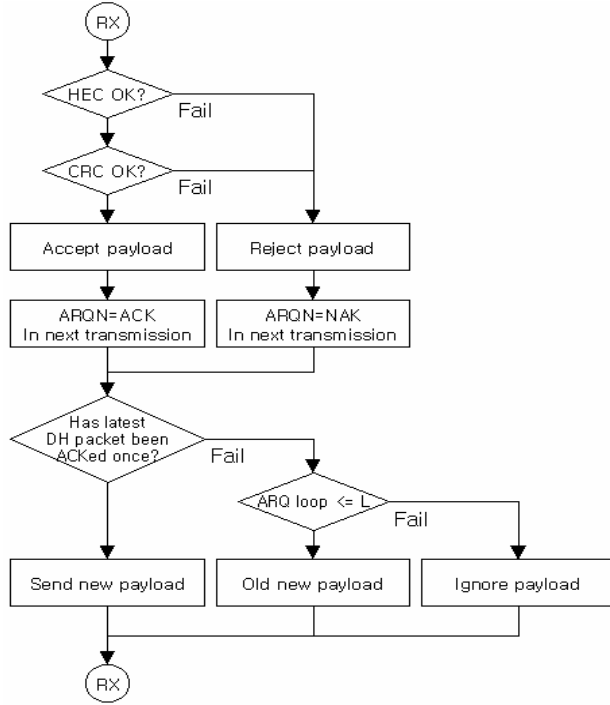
RX

HEC OK?

Fail

CRC OK?

Fail

Accept payload

Reject payload

ARQN=ACK
In next transmission

ARQN=NAK
In next transmission

Has latest DH packet been ACKed once?

Fail

ARQ loop <= L

Fail

Send new payload

Old new payload

Ignore payload

RX